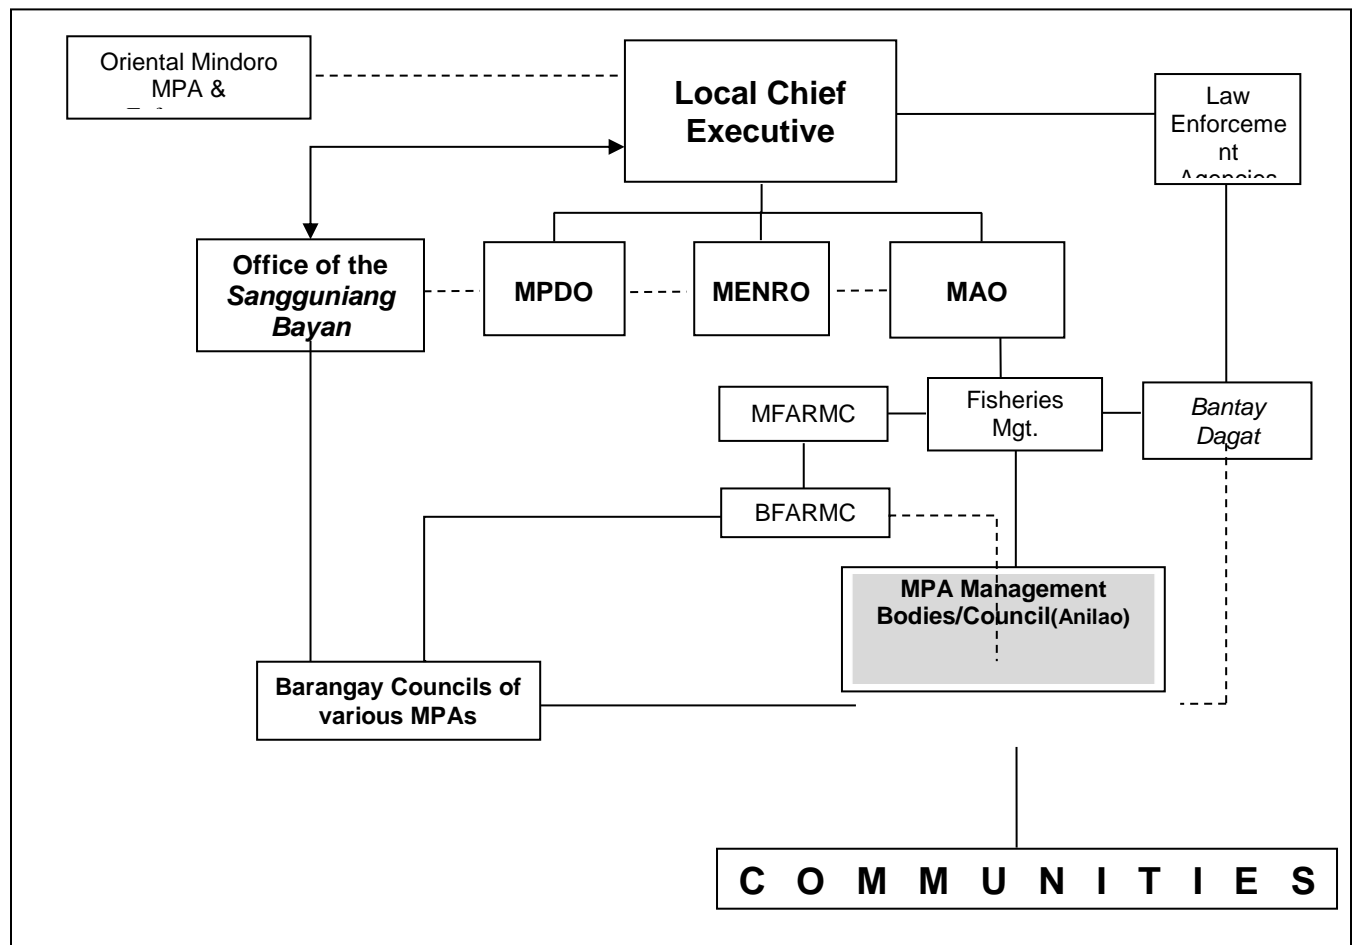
Oriental Mindoro MPA & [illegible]

Local Chief Executive

Law Enforceme nt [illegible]

Office of the *Sangguniang Bayan*

MPDO

MENRO

MAO

MFARMC

Fisheries Mgt.

*Bantay Dagat*

BFARMC

MPA Management Bodies/Council(Anilao)

Barangay Councils of various MPAs

C O M M U N I T I E S